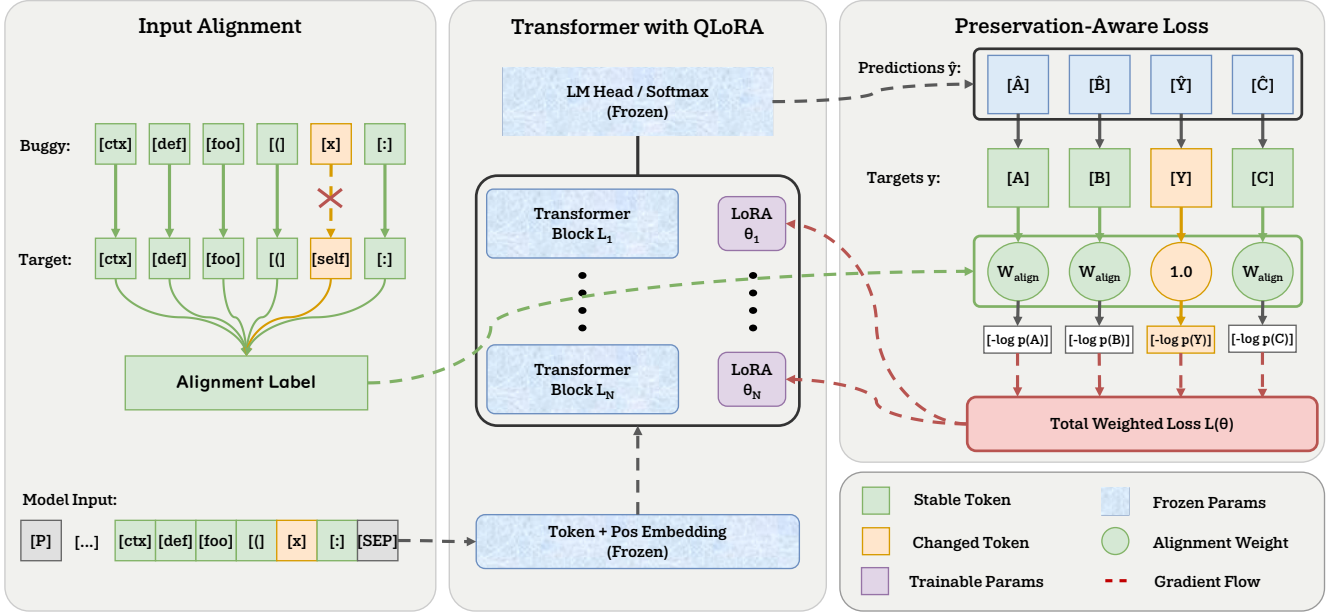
Input Alignment

Buggy: [ctx] [def] [foo] [(] [x] [:]

Target: [ctx] [def] [foo] [(] [self] [:]

Alignment Label

Model Input:

[P] [...] [ctx] [def] [foo] [(] [x] [:] [SEP]

Transformer with QLoRA

LM Head / Softmax (Frozen)

Transformer Block $L_1$

LoRA $\theta_1$

Transformer Block $L_N$

LoRA $\theta_N$

Token + Pos Embedding (Frozen)

Preservation-Aware Loss

Predictions $\hat{y}$: [$\hat{A}$] [$\hat{B}$] [$\hat{Y}$] [$\hat{C}$]

Targets y: [A] [B] [Y] [C]

$W_{align}$ $W_{align}$ 1.0 $W_{align}$

[-log p(A)] [-log p(B)] [-log p(Y)] [-log p(C)]

Total Weighted Loss L(θ)

Stable Token
Frozen Params
Changed Token
Alignment Weight
Trainable Params
Gradient Flow